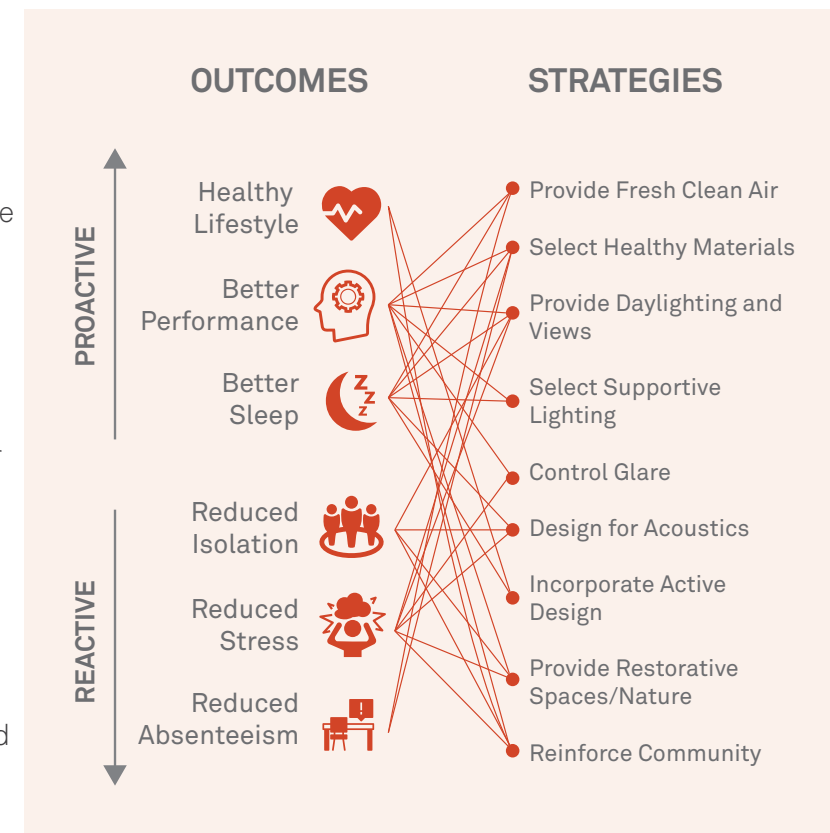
OUTCOMES

STRATEGIES

PROACTIVE

Healthy Lifestyle

Better Performance

Better Sleep

REACTIVE

Reduced Isolation

Reduced Stress

Reduced Absenteeism

Provide Fresh Clean Air

Select Healthy Materials

Provide Daylighting and Views

Select Supportive Lighting

Control Glare

Design for Acoustics

Incorporate Active Design

Provide Restorative Spaces/Nature

Reinforce Community